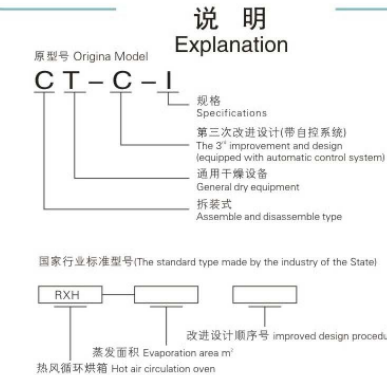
说 明
Explanation

原型号 Origina Model

C T – C – I

规格
Specifications

第三次改进设计(带自控系统)
The $3^{rd}$ improvement and design
(equipped with automatic control system)

通用干燥设备
General dry equipment

拆装式
Assemble and disassemble type

国家行业标准型号(The standard type made by the industry of the State)

RXH

改进设计顺序号 improved design procedu

蒸发面积 Evaporation area $m^2$

热风循环烘箱 Hot air circulation oven